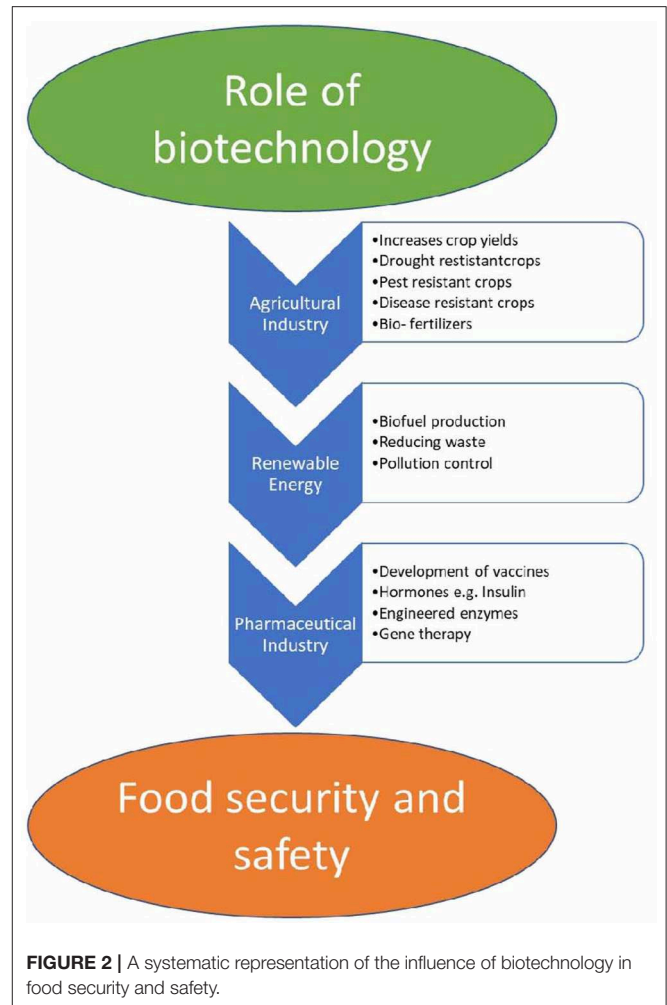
Role of biotechnology

Agricultural Industry

•Increases crop yields
•Drought restistantcrops
•Pest resistant crops
•Disease resistant crops
•Bio- fertilizers

Renewable Energy

•Biofuel production
•Reducing waste
•Pollution control

Pharmaceutical Industry

•Development of vaccines
•Hormones e.g. Insulin
•Engineered enzymes
•Gene therapy

Food security and safety

**FIGURE 2 |** A systematic representation of the influence of biotechnology in food security and safety.